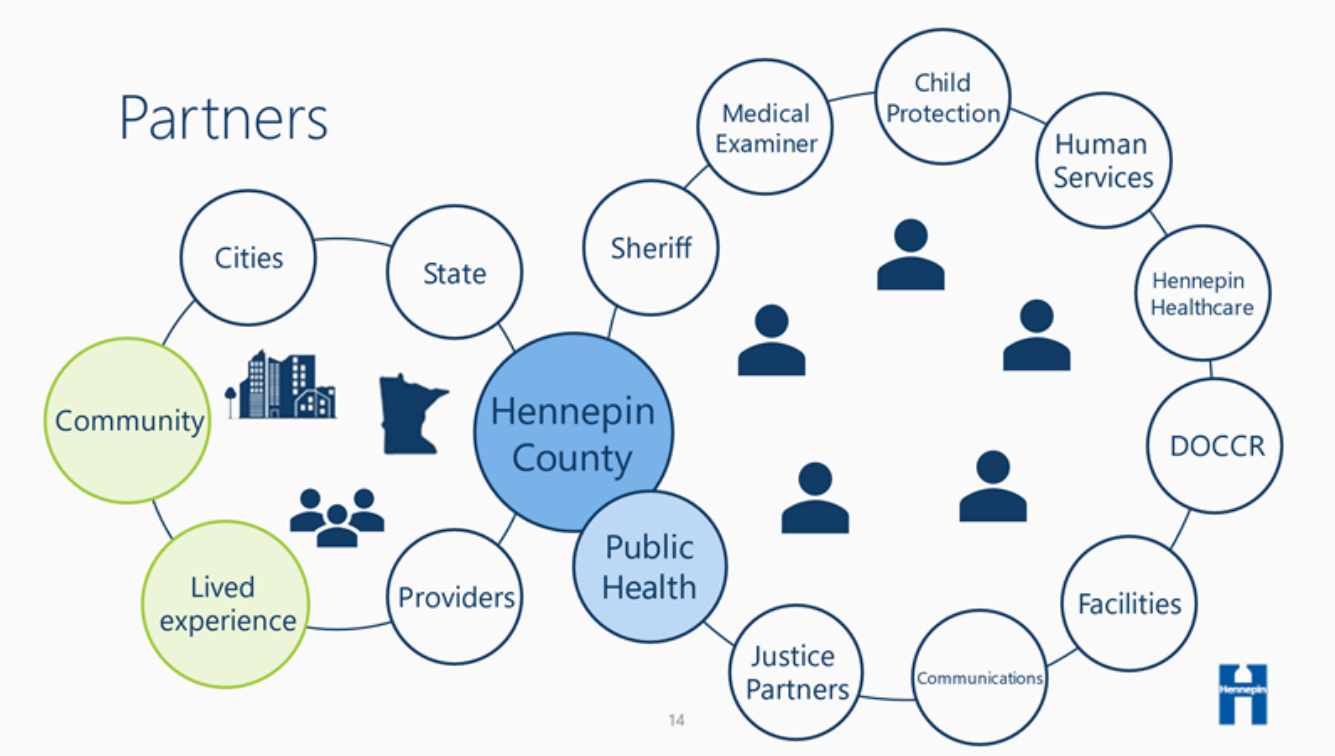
Partners

Cities

State

Community

Lived experience

Providers

Hennepin County

Public Health

Sheriff

Medical Examiner

Child Protection

Human Services

Hennepin Healthcare

DOCCR

Facilities

Communications

Justice Partners

14

Hennepin